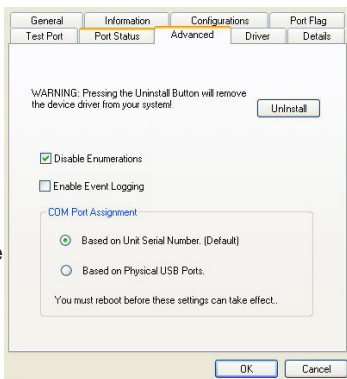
General
Information
Configurations
Port Flag
Test Port
Port Status
Advanced
Driver
Details

WARNING: Pressing the Uninstall Button will remove the device driver from your system!

Uninstall

Disable Enumerations

Enable Event Logging

COM Port Assignment

Based on Unit Serial Number. (Default)

Based on Physical USB Ports.

You must reboot before these settings can take effect..

OK
Cancel